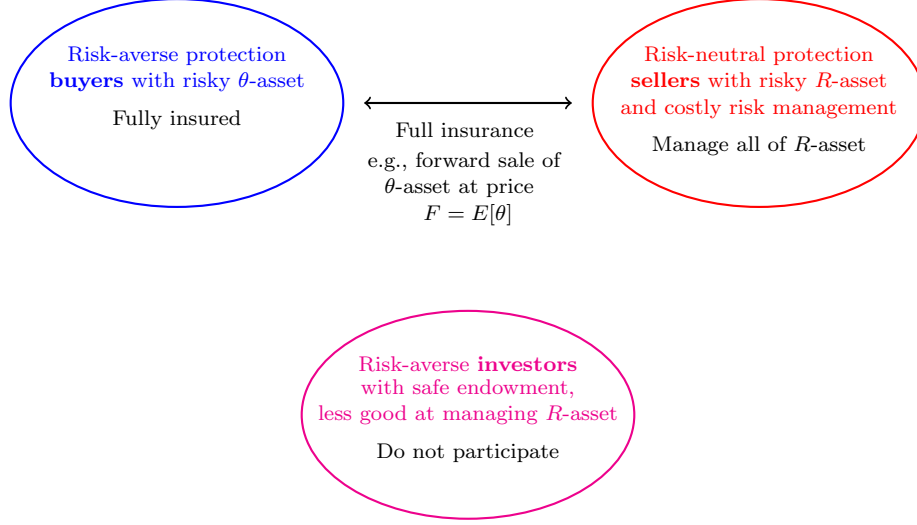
Risk-averse protection **buyers** with risky $\theta$-asset

Fully insured

Full insurance
e.g., forward sale of $\theta$-asset at price $F = E[\theta]$

Risk-neutral protection **sellers** with risky $R$-asset and costly risk management

Manage all of $R$-asset

Risk-averse **investors** with safe endowment, less good at managing $R$-asset

Do not participate